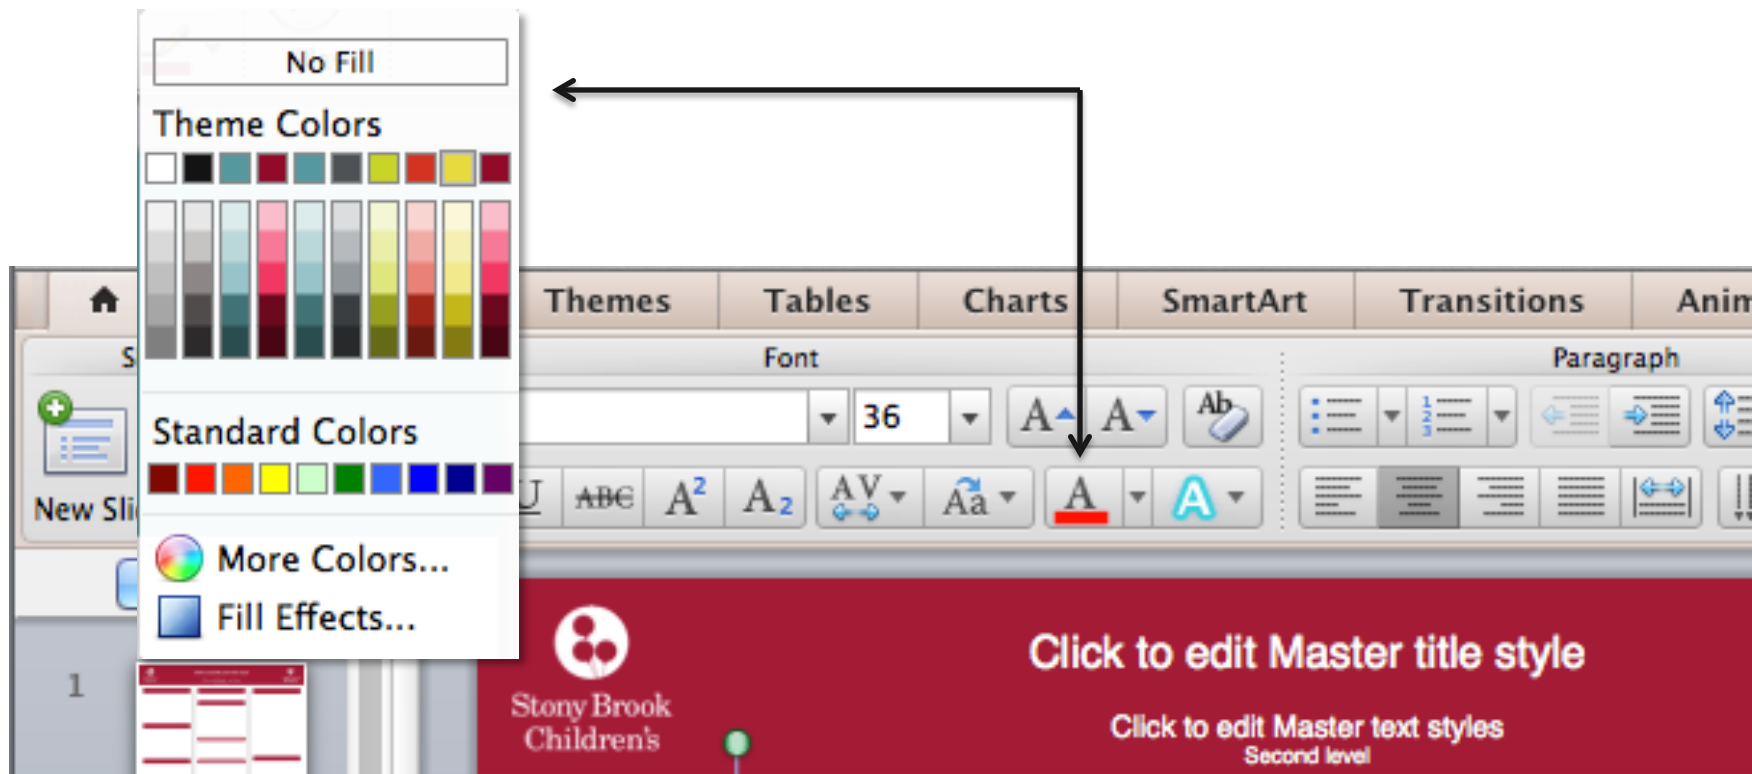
No Fill

Theme Colors

Standard Colors

More Colors...

Fill Effects...

Themes Tables Charts SmartArt Transitions Anim

S

Font

Paragraph

36

New Sli

1

Click to edit Master title style

Click to edit Master text styles
Second level

Stony Brook Children's